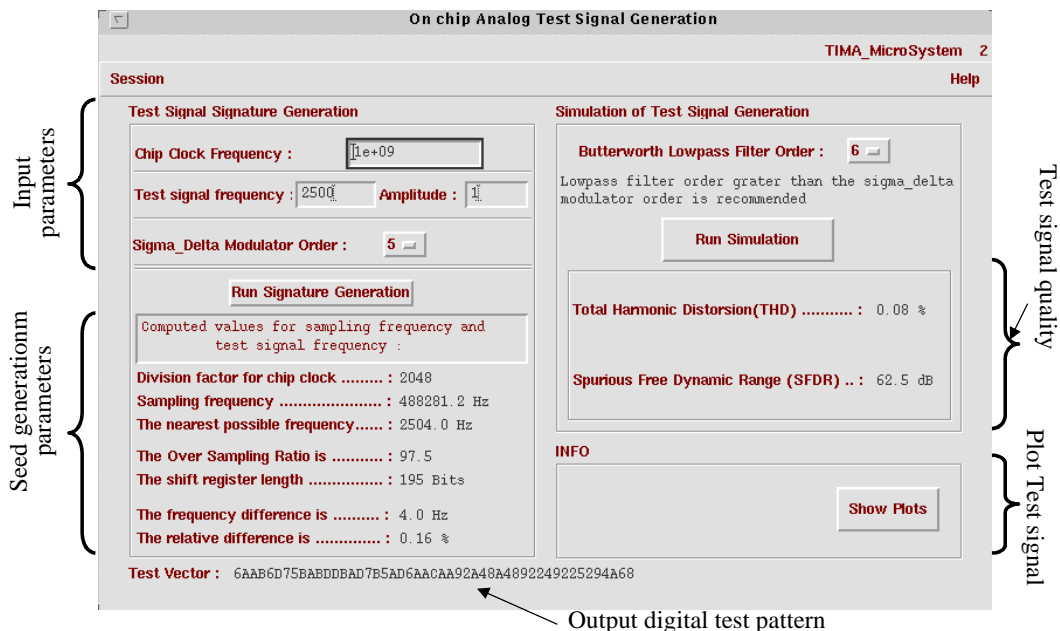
On chip Analog Test Signal Generation

TIMA_MicroSystem 2

Session

Help

Input parameters

Test Signal Signature Generation

Chip Clock Frequency : 1e+09

Test signal frequency : 2500 Amplitude : 1

Sigma_Delta Modulator Order : 5

Run Signature Generation

Computed values for sampling frequency and test signal frequency :

Seed generationm parameters

Division factor for chip clock ......... : 2048
Sampling frequency ...................... : 488281.2 Hz
The nearest possible frequency...... : 2504.0 Hz
The Over Sampling Ratio is ........... : 97.5
The shift register length ................ : 195 Bits
The frequency difference is .......... : 4.0 Hz
The relative difference is .............. : 0.16 %

Test Vector : 6AAB6D75BABDDBAD7B5AD6AACAA92A48A4892249225294A68

Output digital test pattern

Simulation of Test Signal Generation

Butterworth Lowpass Filter Order : 6

Lowpass filter order grater than the sigma_delta modulator order is recommended

Run Simulation

Test signal quality

Total Harmonic Distorsion(THD) .......... : 0.08 %

Spurious Free Dynamic Range (SFDR) .. : 62.5 dB

INFO

Show Plots

Plot Test signal